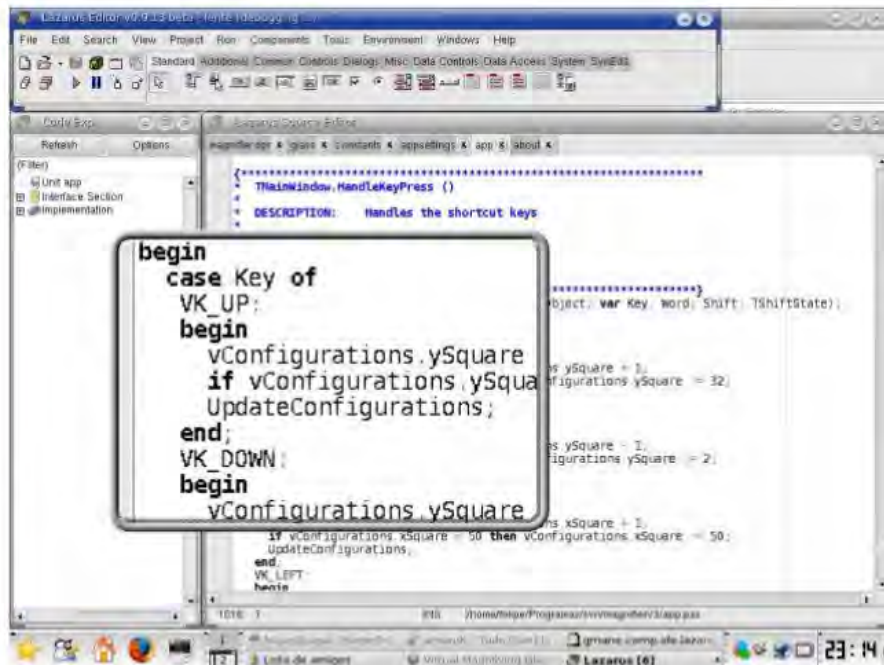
Lazarus Editor v0.9.13 beta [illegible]

File Edit Search View Project Run Components Tools Environment Windows Help

Standard Additional Common Controls Dialogs Misc Data Controls Data Access System SynEdit

Code Exp

Refresh Options

(Filter)
Unit app
Interface Section
Implementation

Lazarus Source Editor

magnifier.dpr x glass x constants x appsettings x app x about x

{*******************************************************************
* TMainWindow.HandleKeyPress ()
*
* DESCRIPTION: Handles the shortcut keys
*

*********************}
bject; var Key: Word; Shift: TShiftState);

s ySquare + 1;
figurations ySquare := 32;

s ySquare - 1;
igurations ySquare := 2;

ns xSquare + 1;
if vConfigurations.xSquare > 50 then vConfigurations.xSquare := 50;
UpdateConfigurations;
end;
VK_LEFT:
begin

begin
case Key of
VK_UP:
begin
vConfigurations.ySquare
if vConfigurations.ySqua
UpdateConfigurations;
end;
VK_DOWN:
begin
vConfigurations.ySquare

1016: 1 INS /home/felipe/Programas/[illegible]/magnifier/3/app.pas

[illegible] gmane.comp.ide.lazarus
Lista de amigos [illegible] Lazarus [6]

23:14